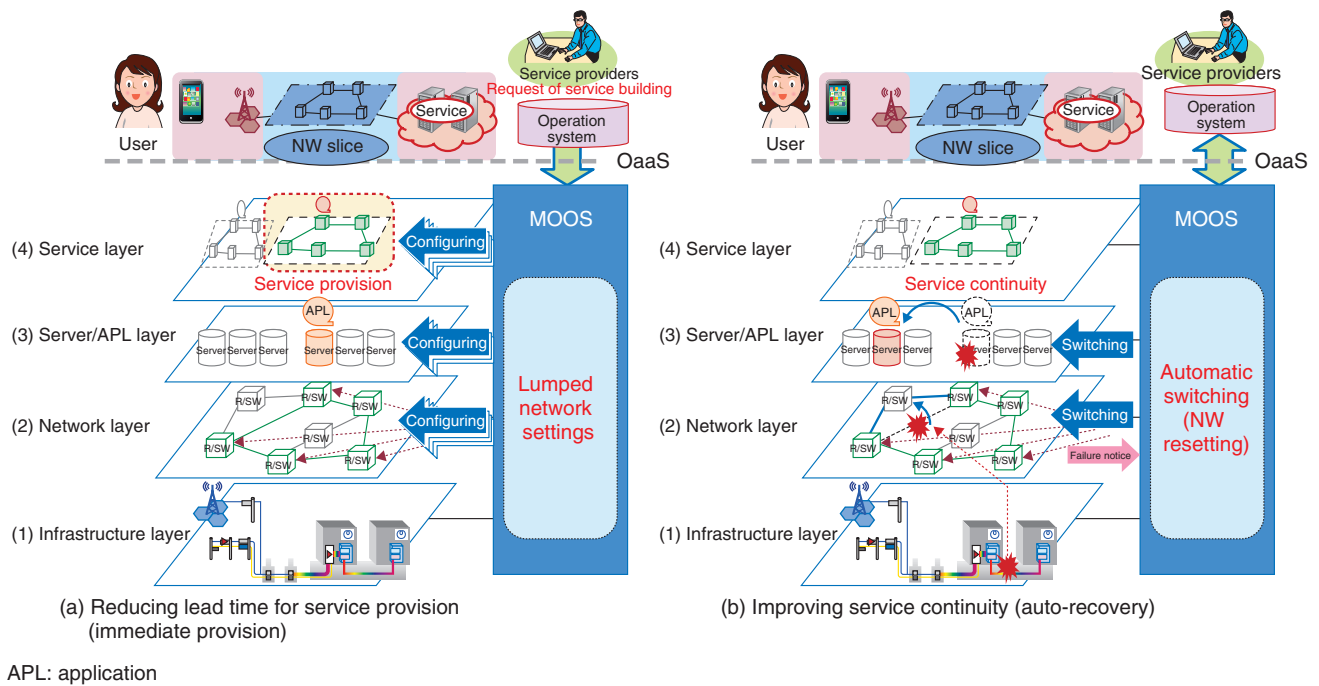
Service providers
Request of service building
User
Service
NW slice
Operation system
OaaS
MOOS
(4) Service layer
Configuring
Service provision
(3) Server/APL layer
APL
Server Server Server Server Server Server
Configuring
Lumped network settings
(2) Network layer
R/SW R/SW R/SW R/SW R/SW R/SW R/SW
Configuring
(1) Infrastructure layer
(a) Reducing lead time for service provision (immediate provision)

Service providers
User
Service
NW slice
Operation system
OaaS
MOOS
(4) Service layer
Service continuity
(3) Server/APL layer
APL
APL
Server Server Server Server Server Server
Switching
Automatic switching (NW resetting)
(2) Network layer
R/SW R/SW R/SW R/SW R/SW R/SW R/SW
Switching
Failure notice
(1) Infrastructure layer
(b) Improving service continuity (auto-recovery)

APL: application